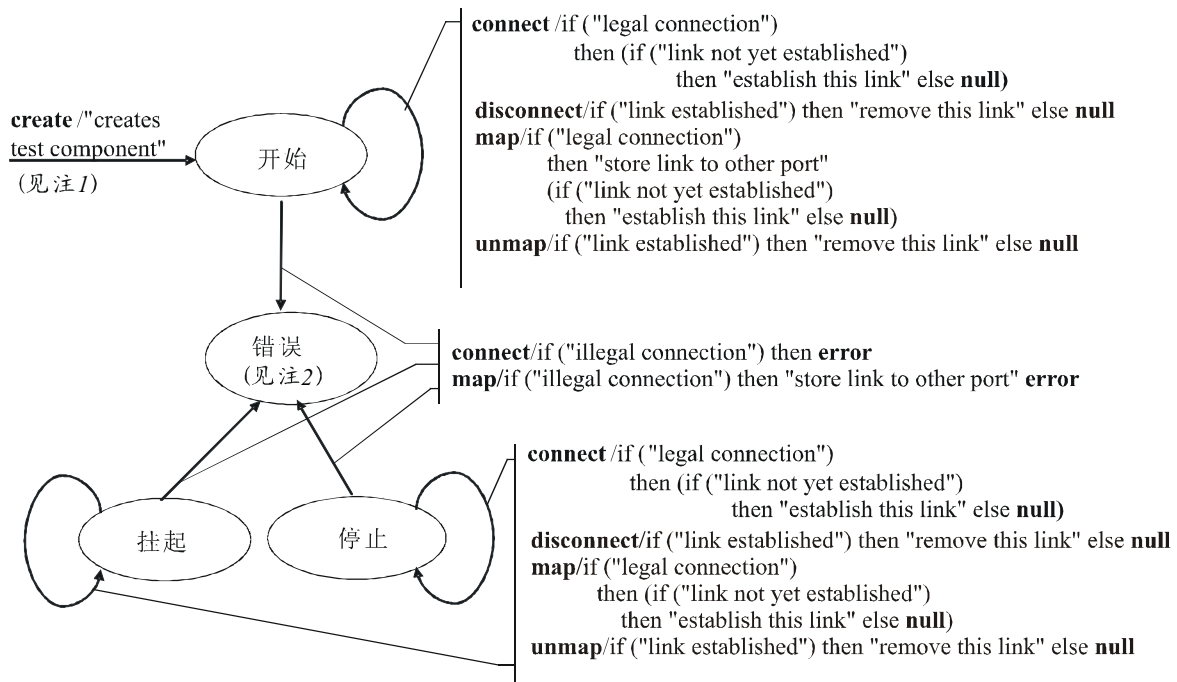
create /"creates test component"
(见注1)

开始

connect /if ("legal connection")
then (if ("link not yet established")
then "establish this link" else null)
disconnect/if ("link established") then "remove this link" else null
map/if ("legal connection")
then "store link to other port"
(if ("link not yet established")
then "establish this link" else null)
unmap/if ("link established") then "remove this link" else null

错误
(见注2)

connect/if ("illegal connection") then error
map/if ("illegal connection") then "store link to other port" error

挂起

停止

connect /if ("legal connection")
then (if ("link not yet established")
then "establish this link" else null)
disconnect/if ("link established") then "remove this link" else null
map/if ("legal connection")
then (if ("link not yet established")
then "establish this link" else null)
unmap/if ("link established") then "remove this link" else null